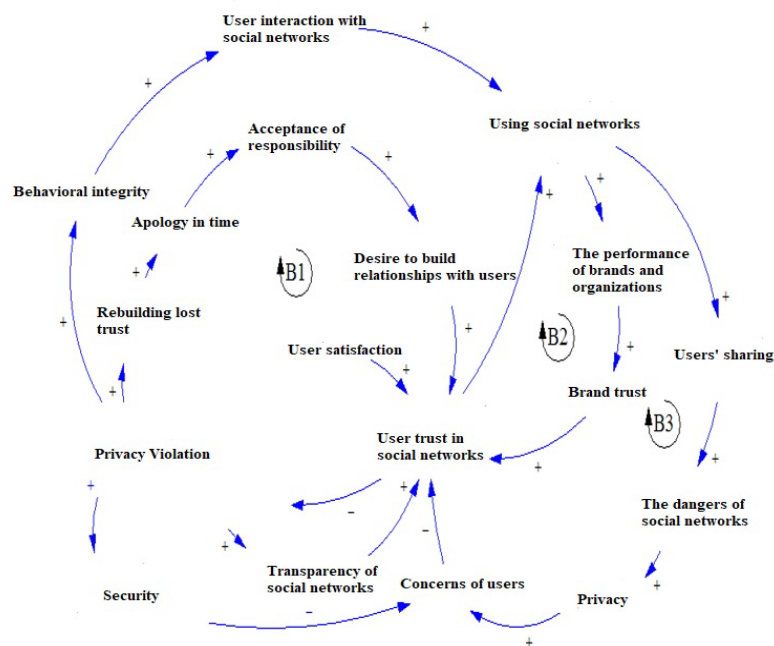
User interaction with social networks

+

Using social networks

+

Acceptance of responsibility

+

Behavioral integrity

+

Apology in time

+

Desire to build relationships with users

B1

+

+

The performance of brands and organizations

+

Rebuilding lost trust

+

+

B2

User satisfaction

+

+

Users' sharing

+

Brand trust

+

Privacy Violation

User trust in social networks

B3

+

+

+

-

+

The dangers of social networks

+

-

Transparency of social networks

+

Security

Concerns of users

Privacy

-

+